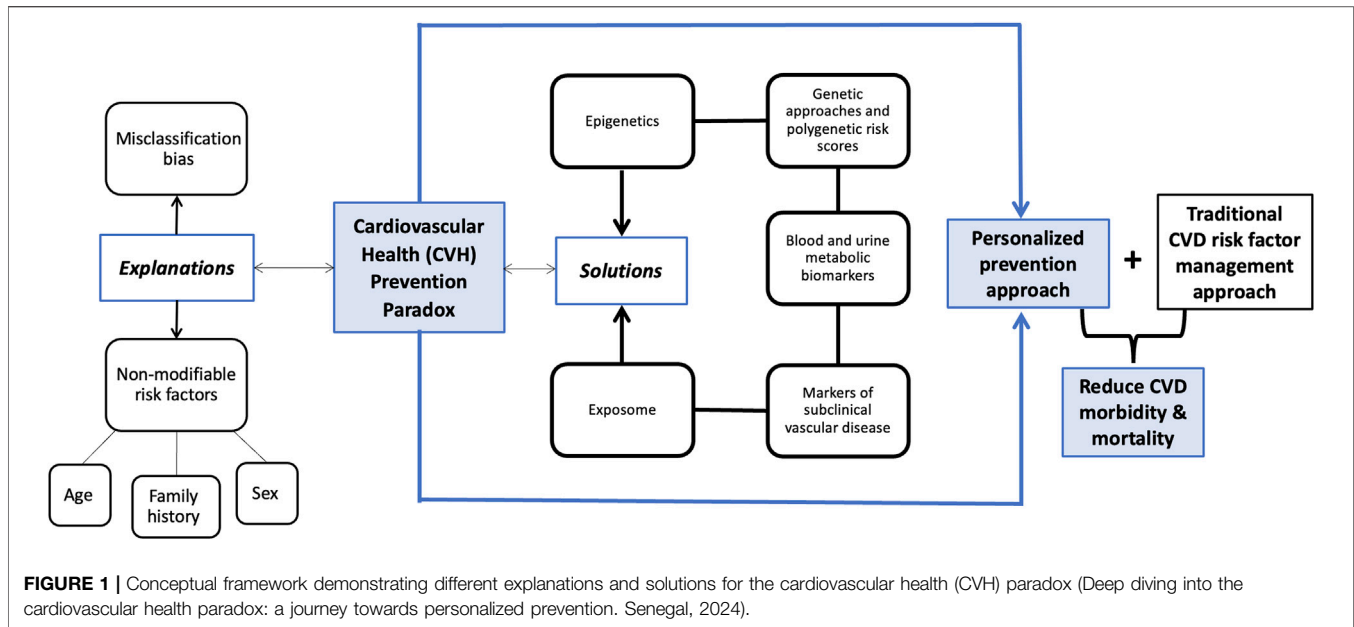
Misclassification bias

Explanations

Non-modifiable risk factors

Age

Family history

Sex

Cardiovascular Health (CVH) Prevention Paradox

Epigenetics

Genetic approaches and polygenetic risk scores

Solutions

Blood and urine metabolic biomarkers

Exposome

Markers of subclinical vascular disease

Personalized prevention approach

+

Traditional CVD risk factor management approach

Reduce CVD morbidity & mortality

FIGURE 1 | Conceptual framework demonstrating different explanations and solutions for the cardiovascular health (CVH) paradox (Deep diving into the cardiovascular health paradox: a journey towards personalized prevention. Senegal, 2024).